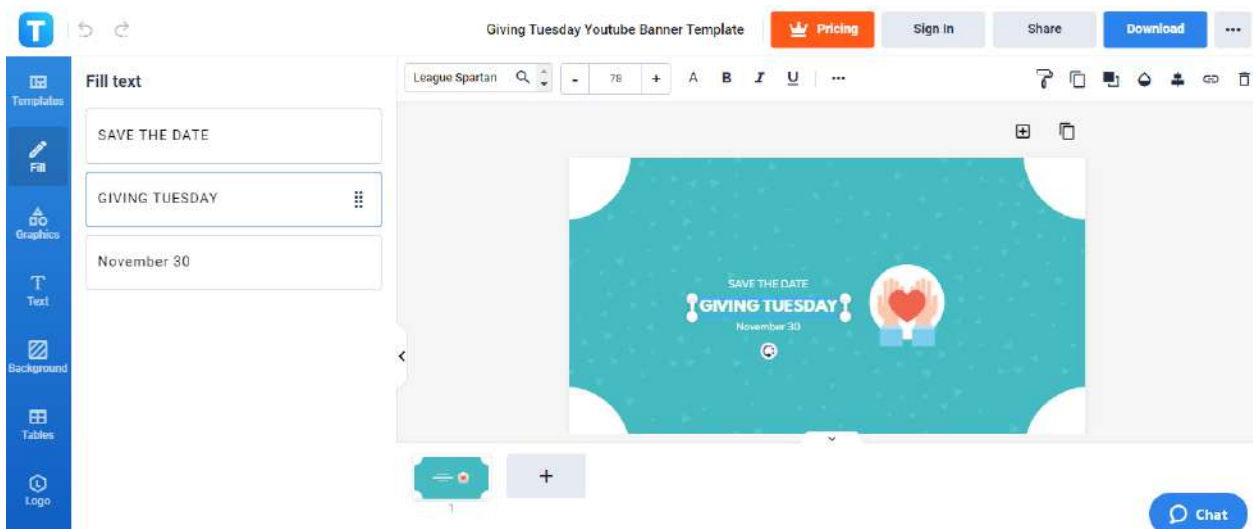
T

Giving Tuesday Youtube Banner Template

Pricing

Sign In

Share

Download

...

Templates

Fill

Graphics

Text

Background

Tables

Logo

Fill text

SAVE THE DATE

GIVING TUESDAY

November 30

League Spartan

-

78

+

A B I U ...

SAVE THE DATE

GIVING TUESDAY

November 30

+

1

Chat